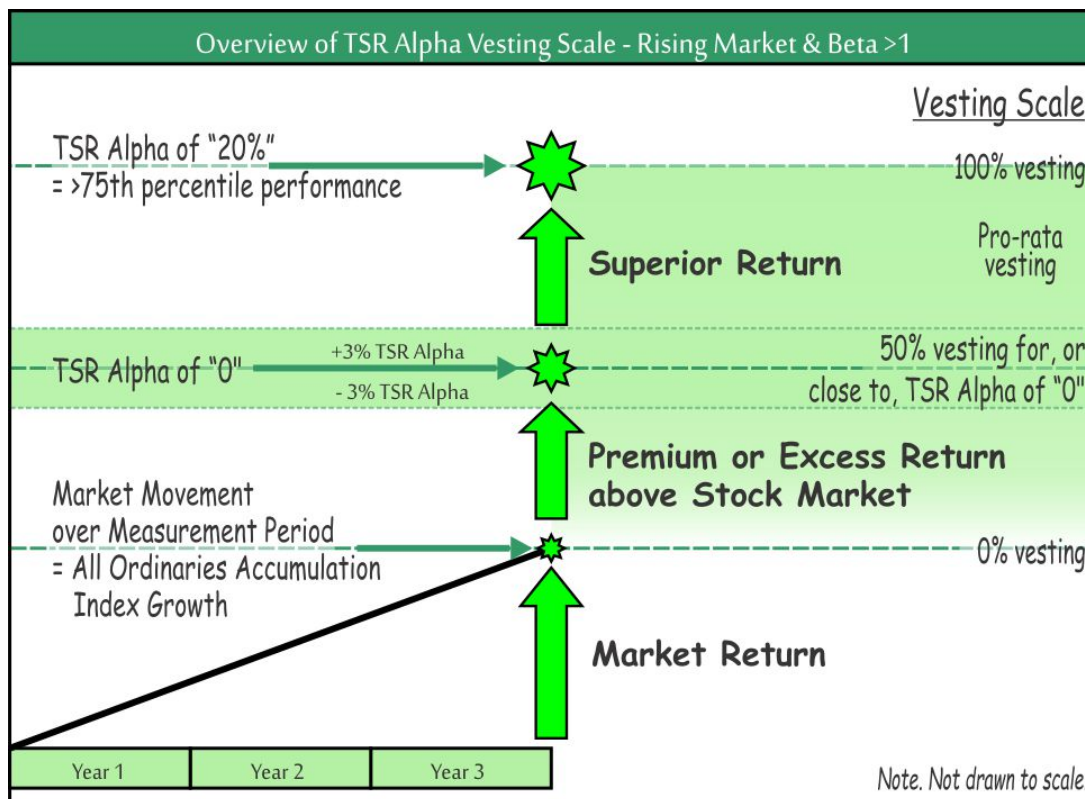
Overview of TSR Alpha Vesting Scale - Rising Market & Beta >1

Vesting Scale

TSR Alpha of "20%"
= >75th percentile performance

100% vesting

Pro-rata vesting

Superior Return

+3% TSR Alpha

TSR Alpha of "0"

- 3% TSR Alpha

50% vesting for, or close to, TSR Alpha of "0"

Premium or Excess Return above Stock Market

Market Movement over Measurement Period
= All Ordinaries Accumulation Index Growth

0% vesting

Market Return

| Year 1 | Year 2 | Year 3 |
|---|---|---|

Note. Not drawn to scale